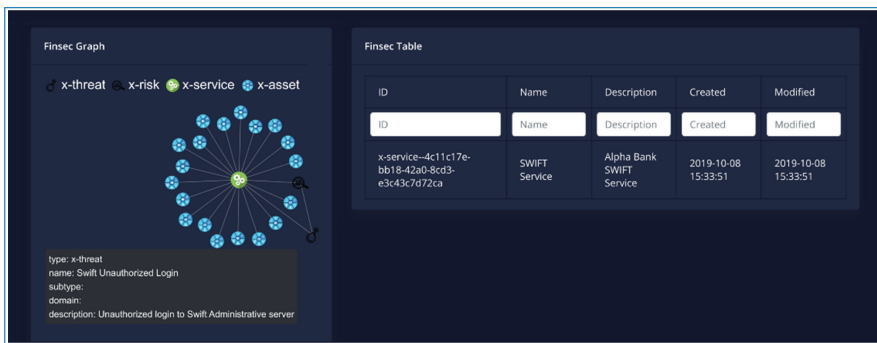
Finsec Graph

x-threat x-risk x-service x-asset

type: x-threat
name: Swift Unauthorized Login
subtype:
domain:
description: Unauthorized login to Swift Administrative server

Finsec Table

| ID | Name | Description | Created | Modified |
|---|---|---|---|---|
| ID | Name | Description | Created | Modified |
| x-service--4c11c17e-bb18-42a0-8cd3-e3c43c7d72ca | SWIFT Service | Alpha Bank SWIFT Service | 2019-10-08 15:33:51 | 2019-10-08 15:33:51 |